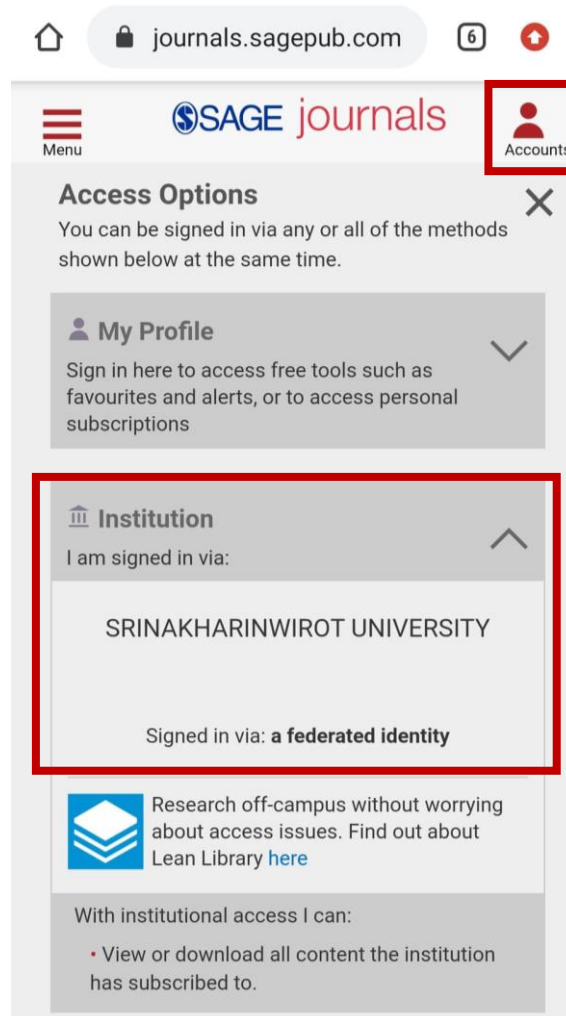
journals.sagepub.com

6

Menu

SAGE journals

Accounts

Access Options

You can be signed in via any or all of the methods shown below at the same time.

My Profile

Sign in here to access free tools such as favourites and alerts, or to access personal subscriptions

Institution

I am signed in via:

SRINAKHARINWIROT UNIVERSITY

Signed in via: **a federated identity**

Research off-campus without worrying about access issues. Find out about Lean Library here

With institutional access I can:

• View or download all content the institution has subscribed to.